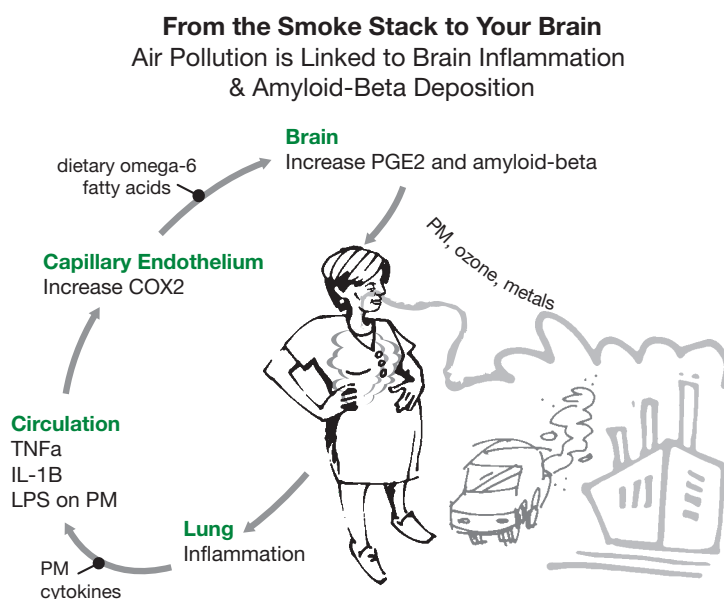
**From the Smoke Stack to Your Brain**
Air Pollution is Linked to Brain Inflammation & Amyloid-Beta Deposition

**Brain**
Increase PGE2 and amyloid-beta

dietary omega-6 fatty acids

PM, ozone, metals

**Capillary Endothelium**
Increase COX2

**Circulation**
TNFa
IL-1B
LPS on PM

**Lung**
Inflammation

PM
cytokines